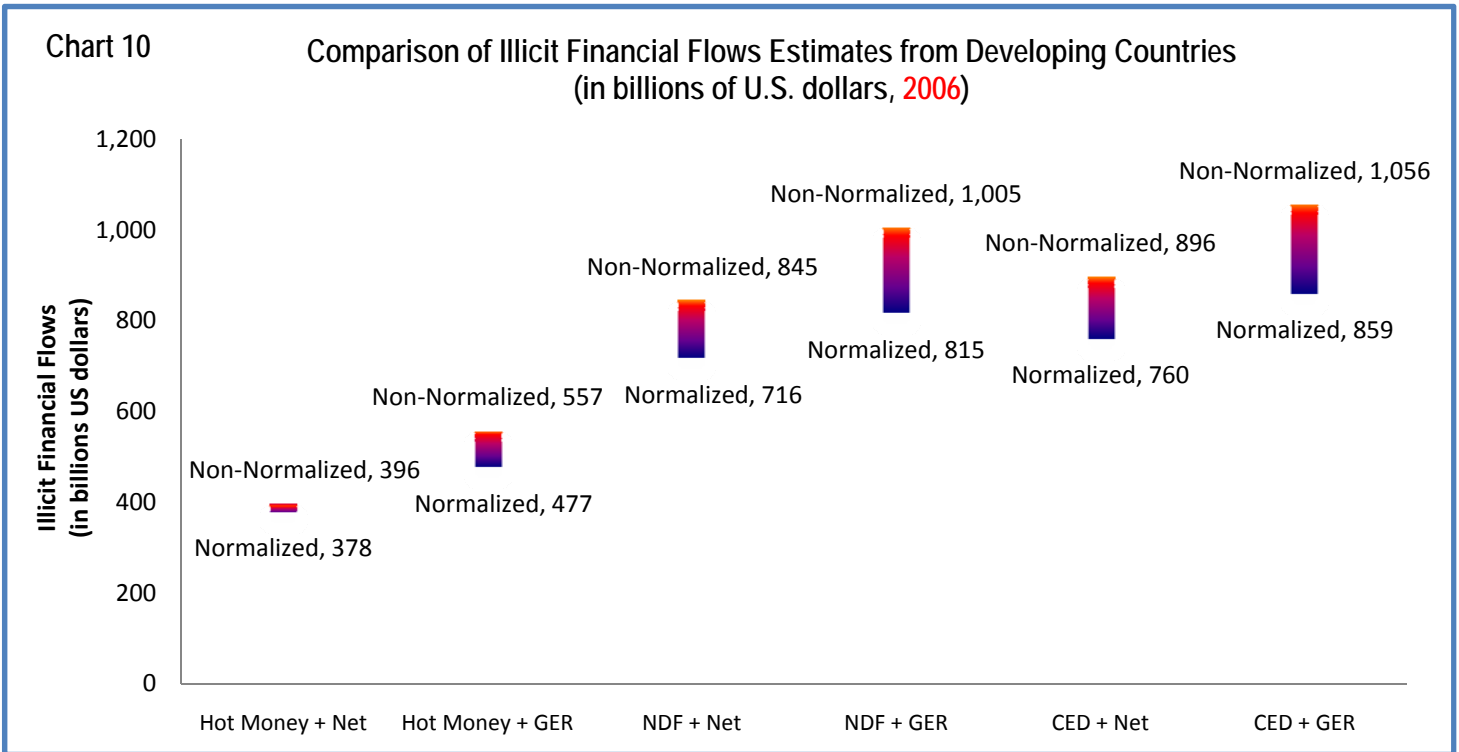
Chart 10

Comparison of Illicit Financial Flows Estimates from Developing Countries
(in billions of U.S. dollars, 2006)

Illicit Financial Flows
(in billions US dollars)

1,200
1,000
800
600
400
200
0

Non-Normalized, 396
Normalized, 378
Non-Normalized, 557
Normalized, 477
Non-Normalized, 845
Normalized, 716
Non-Normalized, 1,005
Normalized, 815
Non-Normalized, 896
Normalized, 760
Non-Normalized, 1,056
Normalized, 859

Hot Money + Net
Hot Money + GER
NDF + Net
NDF + GER
CED + Net
CED + GER